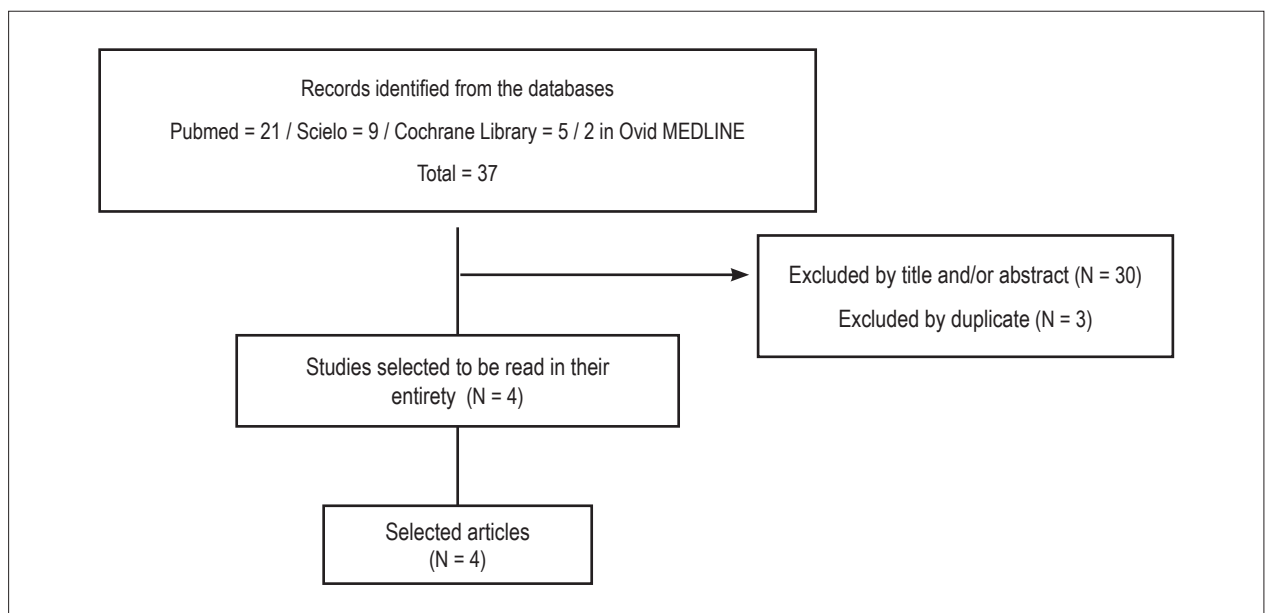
Records identified from the databases

Pubmed = 21 / Scielo = 9 / Cochrane Library = 5 / 2 in Ovid MEDLINE

Total = 37

Excluded by title and/or abstract (N = 30)

Excluded by duplicate (N = 3)

Studies selected to be read in their entirety (N = 4)

Selected articles (N = 4)